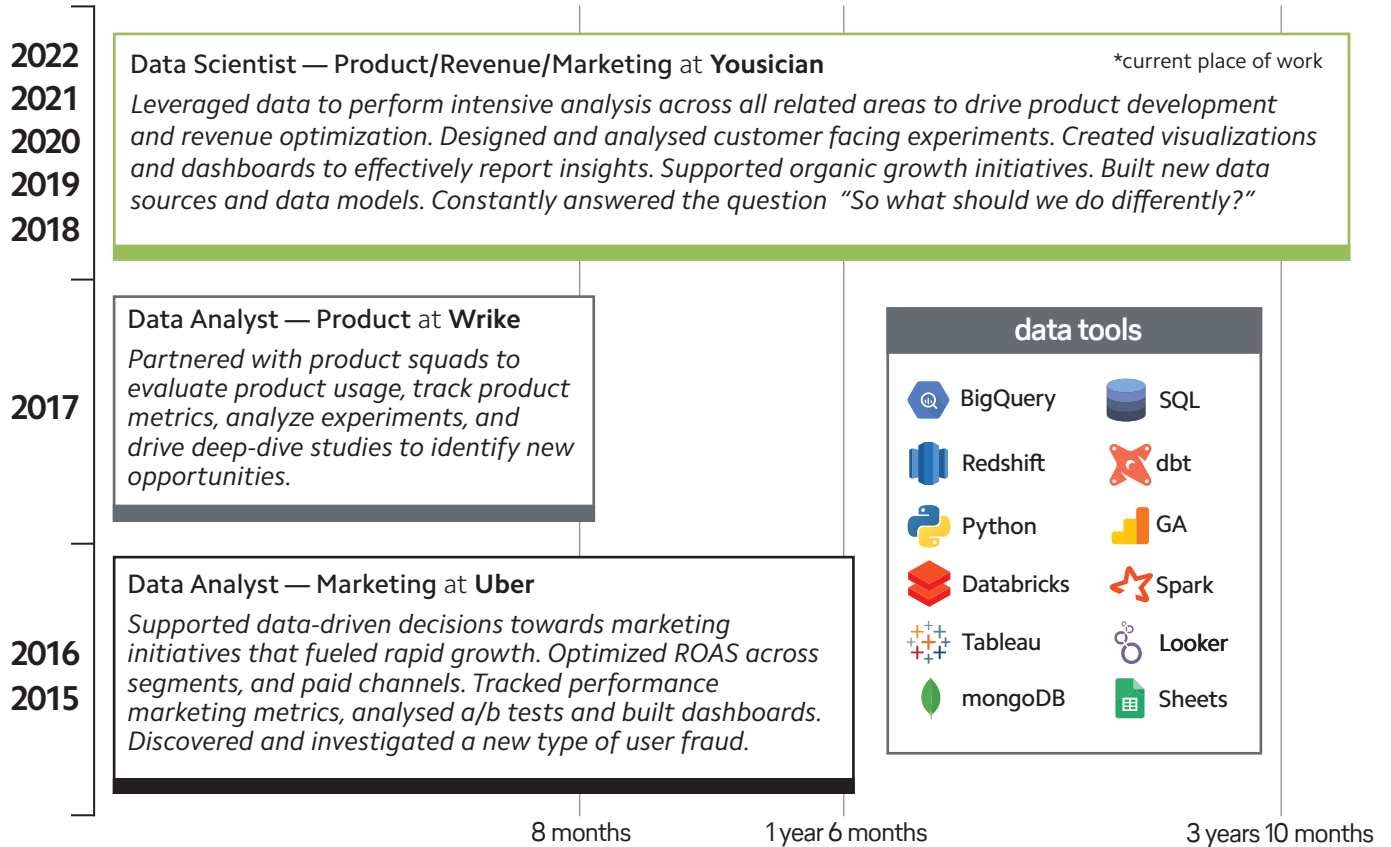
2022
2021
2020
2019
2018

Data Scientist — Product/Revenue/Marketing at **Yousician**

\*current place of work

*Leveraged data to perform intensive analysis across all related areas to drive product development and revenue optimization. Designed and analysed customer facing experiments. Created visualizations and dashboards to effectively report insights. Supported organic growth initiatives. Built new data sources and data models. Constantly answered the question "So what should we do differently?"*

2017

Data Analyst — Product at **Wrike**

*Partnered with product squads to evaluate product usage, track product metrics, analyze experiments, and drive deep-dive studies to identify new opportunities.*

data tools

BigQuery
SQL
Redshift
dbt
Python
GA
Databricks
Spark
Tableau
Looker
mongoDB
Sheets

2016
2015

Data Analyst — Marketing at **Uber**

*Supported data-driven decisions towards marketing initiatives that fueled rapid growth. Optimized ROAS across segments, and paid channels. Tracked performance marketing metrics, analysed a/b tests and built dashboards. Discovered and investigated a new type of user fraud.*

8 months
1 year 6 months
3 years 10 months